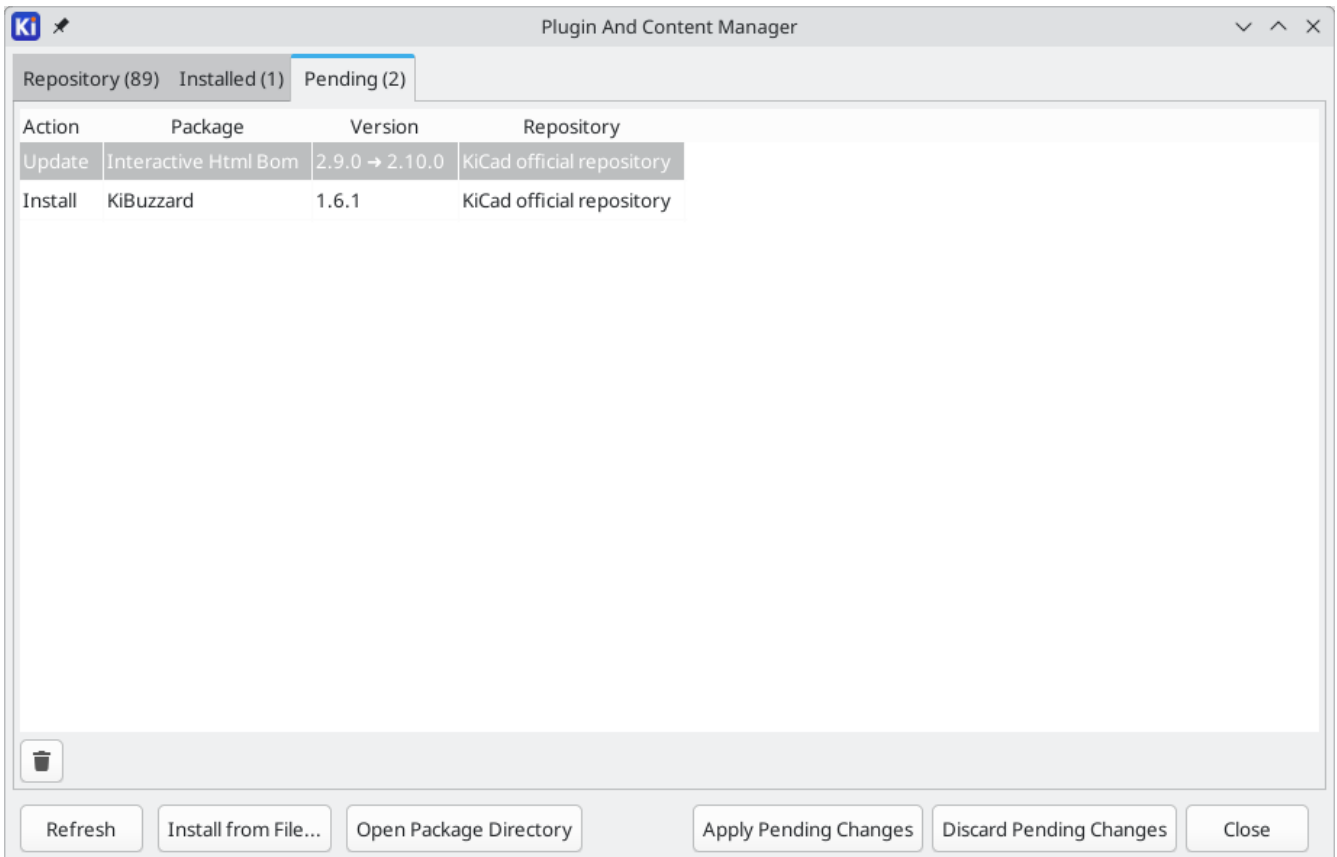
Ki

Plugin And Content Manager

Repository (89) Installed (1) Pending (2)

| Action | Package | Version | Repository |
|---|---|---|---|
| Update | Interactive Html Bom | 2.9.0 → 2.10.0 | KiCad official repository |
| Install | KiBuzzard | 1.6.1 | KiCad official repository |

Refresh Install from File... Open Package Directory Apply Pending Changes Discard Pending Changes Close